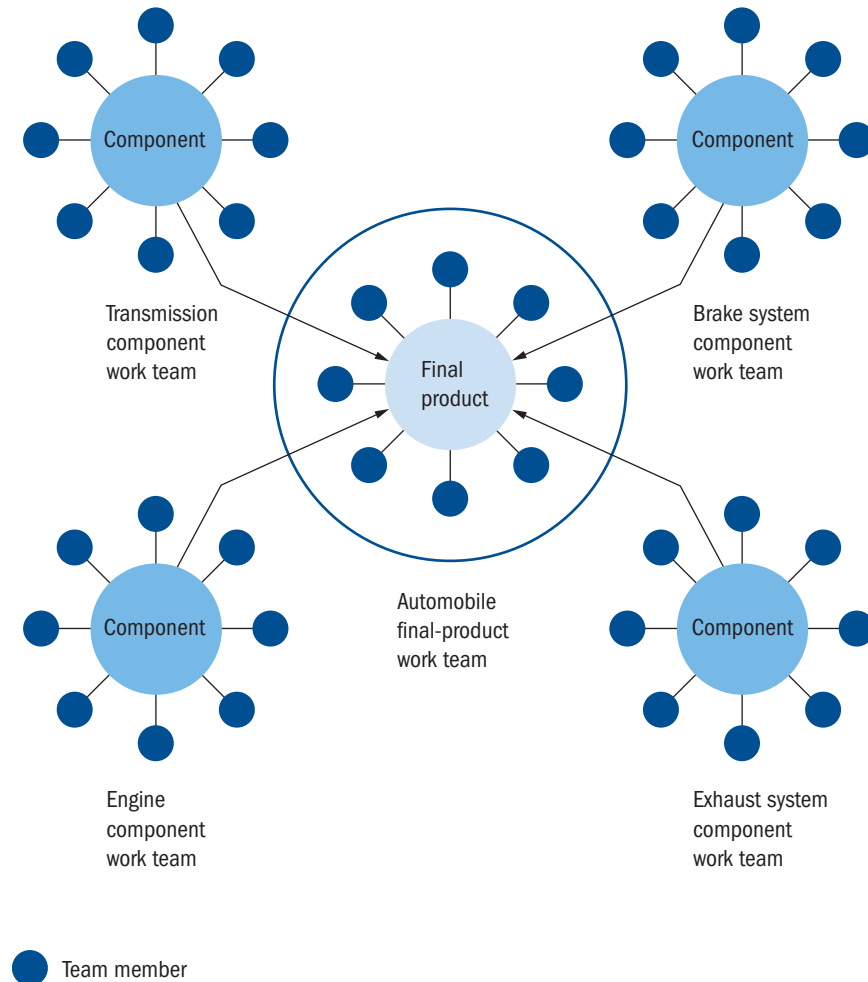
Component

Component

Transmission component work team

Final product

Brake system component work team

Component

Component

Automobile final-product work team

Engine component work team

Exhaust system component work team

Team member